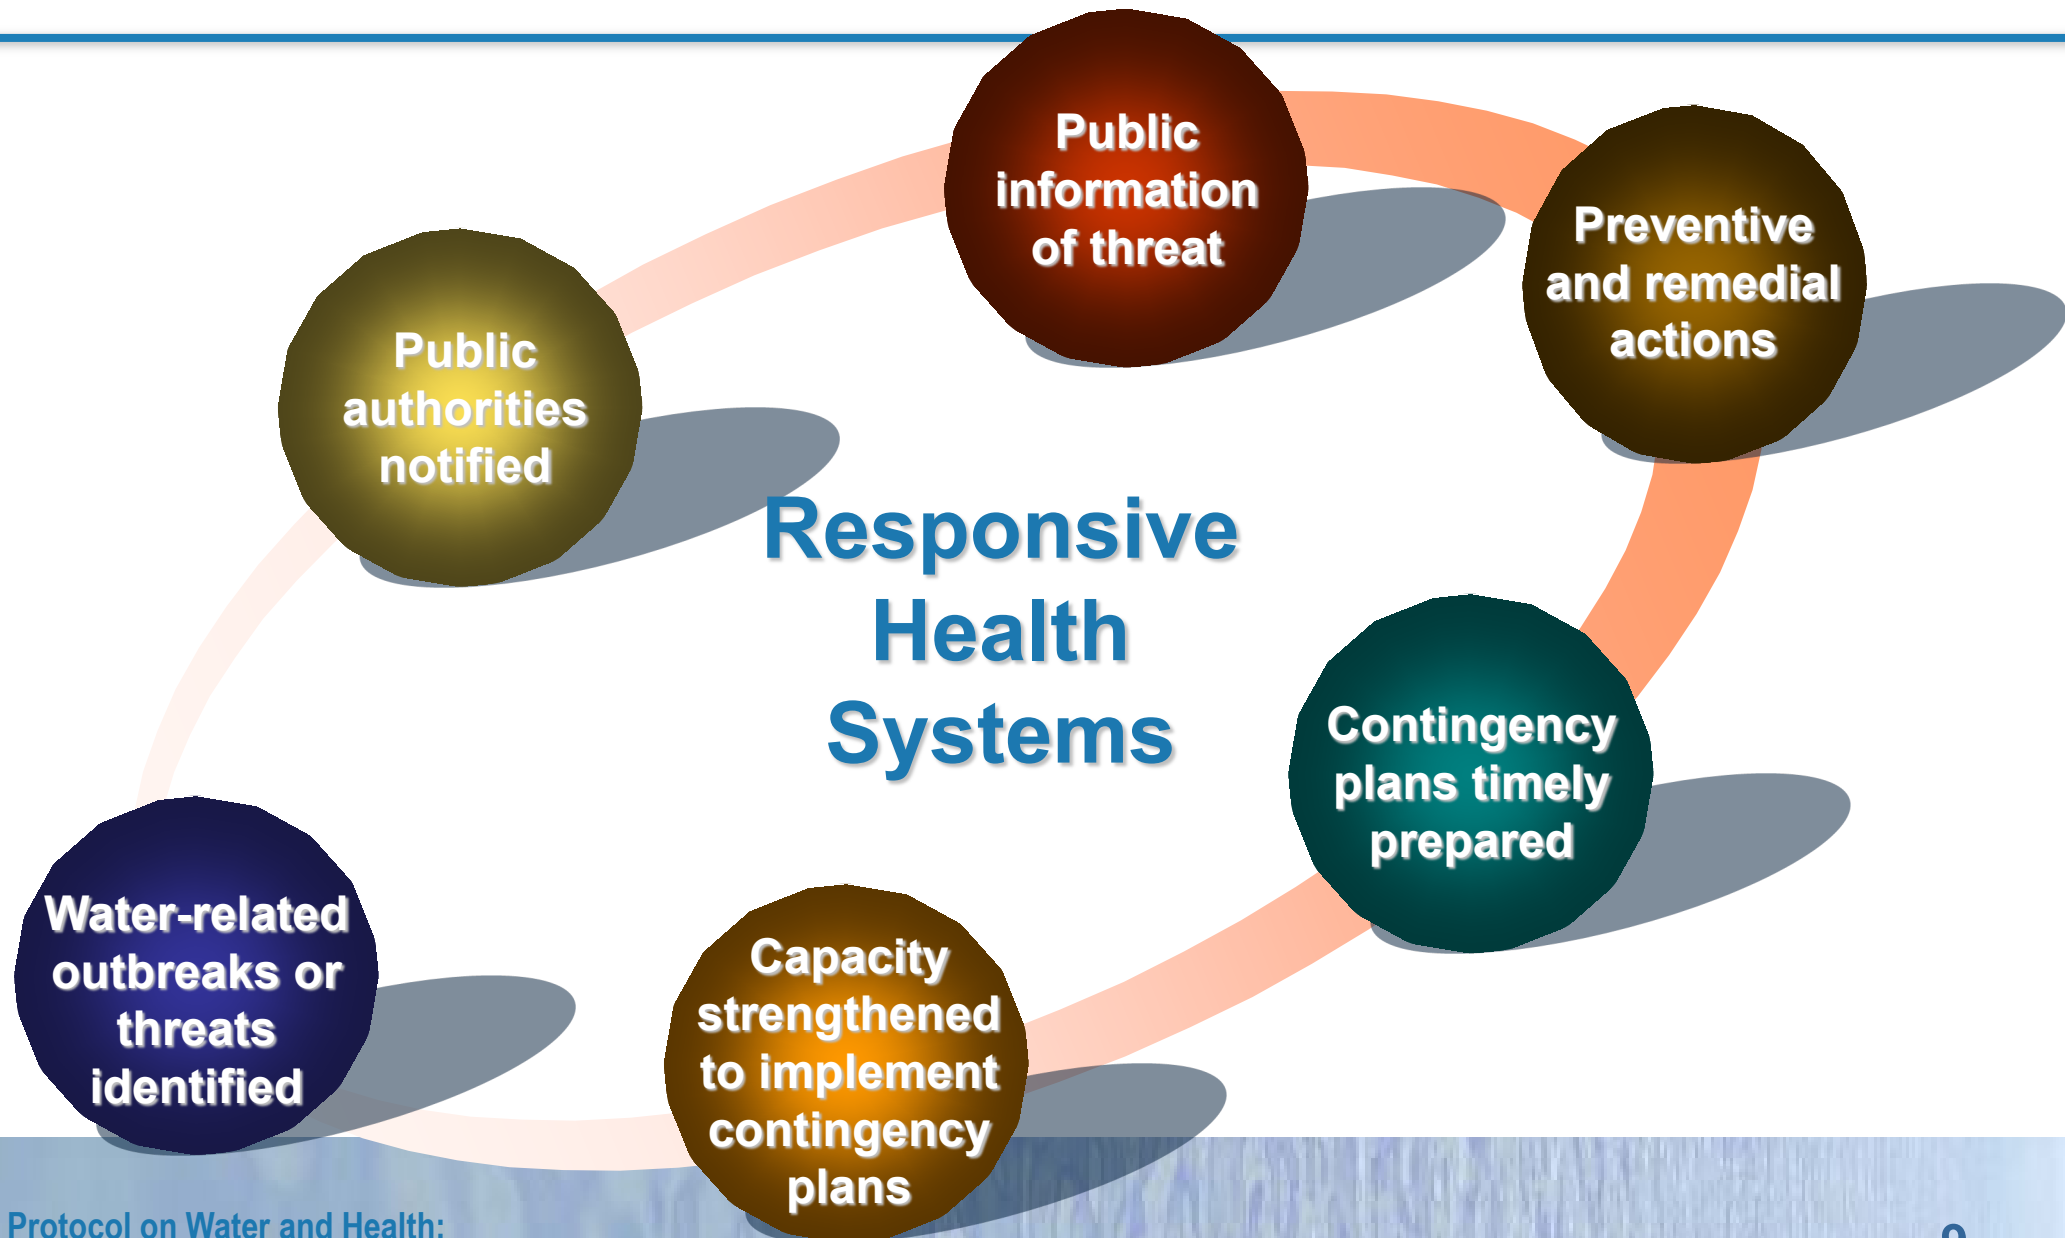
Public information of threat

Preventive and remedial actions

Public authorities notified

Responsive Health Systems

Contingency plans timely prepared

Water-related outbreaks or threats identified

Capacity strengthened to implement contingency plans

Protocol on Water and Health:

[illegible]